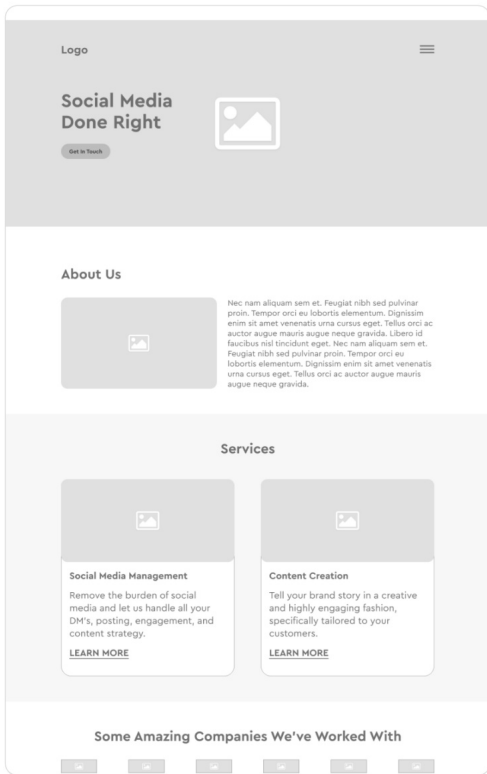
Logo

Social Media Done Right

Get In Touch

About Us

Nec nam aliquam sem et. Feugiat nibh sed pulvinar proin. Tempor orci eu lobortis elementum. Dignissim enim sit amet venenatis urna cursus eget. Tellus orci ac auctor augue mauris augue neque gravida. Libero id faucibus nisl tincidunt eget. Nec nam aliquam sem et. Feugiat nibh sed pulvinar proin. Tempor orci eu lobortis elementum. Dignissim enim sit amet venenatis urna cursus eget. Tellus orci ac auctor augue mauris augue neque gravida.

Services

Social Media Management

Remove the burden of social media and let us handle all your DM's, posting, engagement, and content strategy.

LEARN MORE

Content Creation

Tell your brand story in a creative and highly engaging fashion, specifically tailored to your customers.

LEARN MORE

Some Amazing Companies We've Worked With